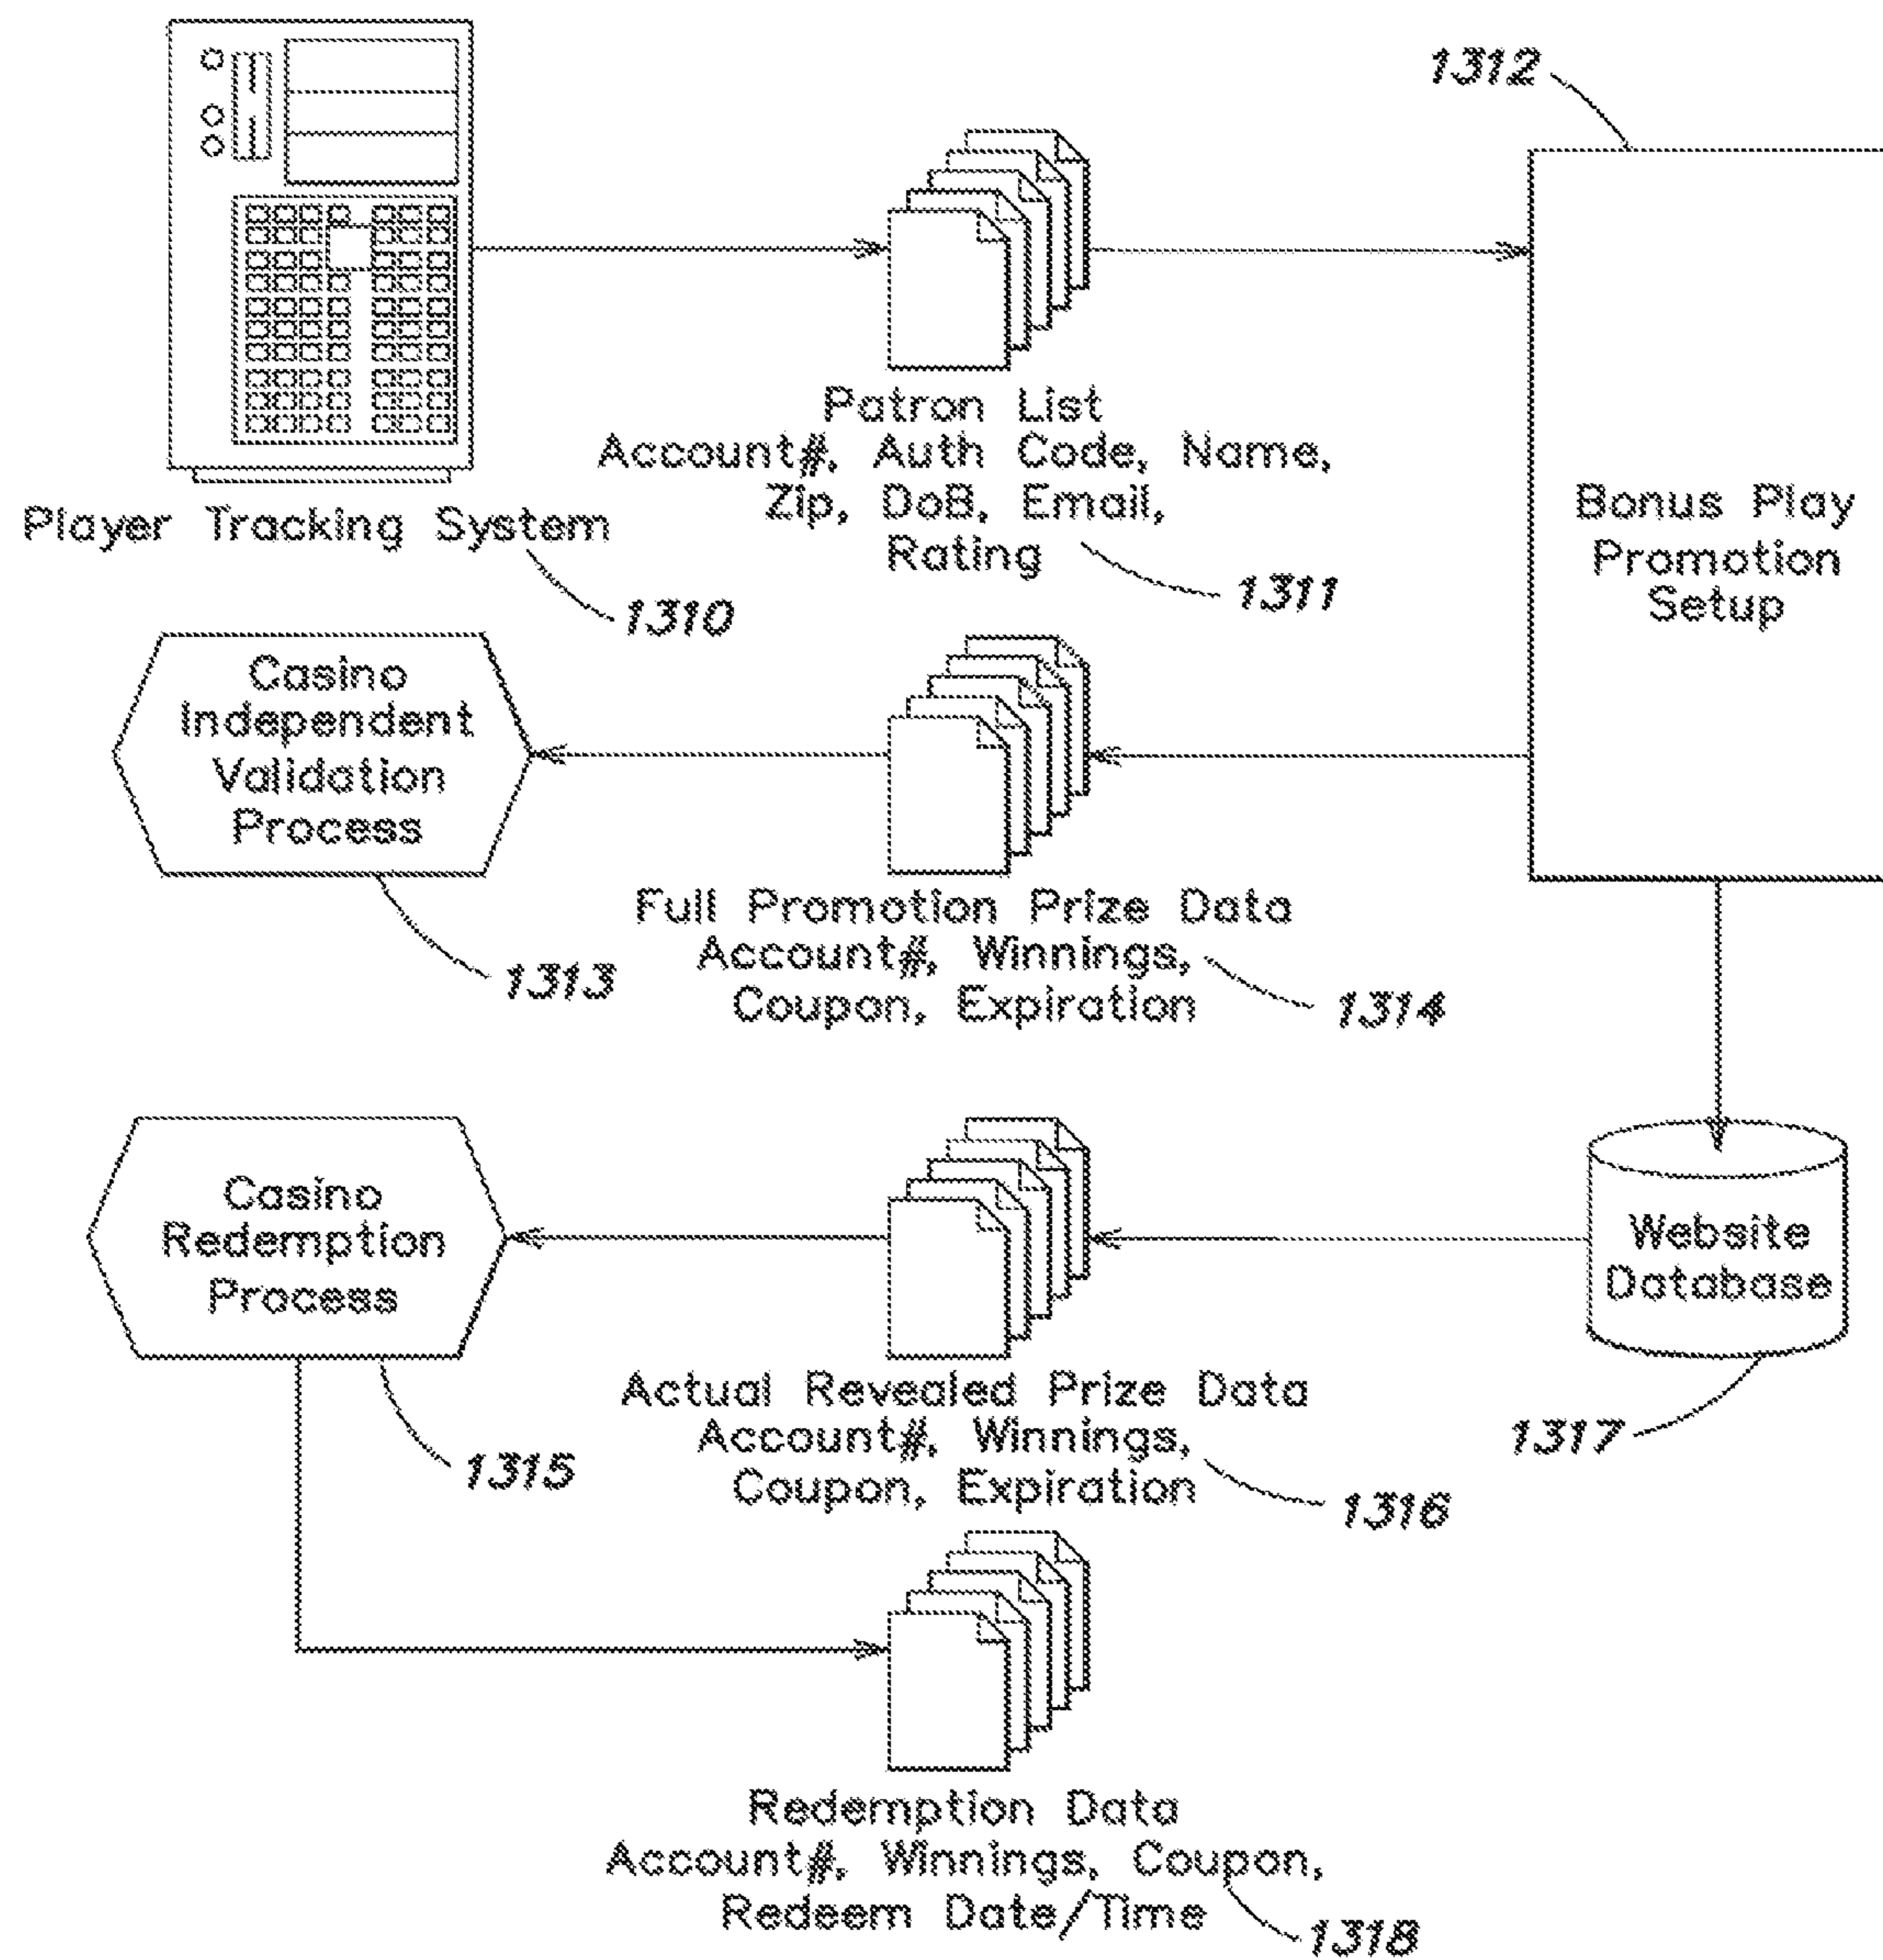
1312

Patron List
Account#, Auth Code, Name,
Zip, DoB, Email,
Rating

Player Tracking System

1310

1311

Bonus Play
Promotion
Setup

Casino
Independent
Validation
Process

1313

Full Promotion Prize Data
Account#, Winnings,
Coupon, Expiration

1314

Casino
Redemption
Process

1315

Actual Revealed Prize Data
Account#, Winnings,
Coupon, Expiration

1316

Website
Database

1317

Redemption Data
Account#, Winnings, Coupon,
Redeem Date/Time

1318